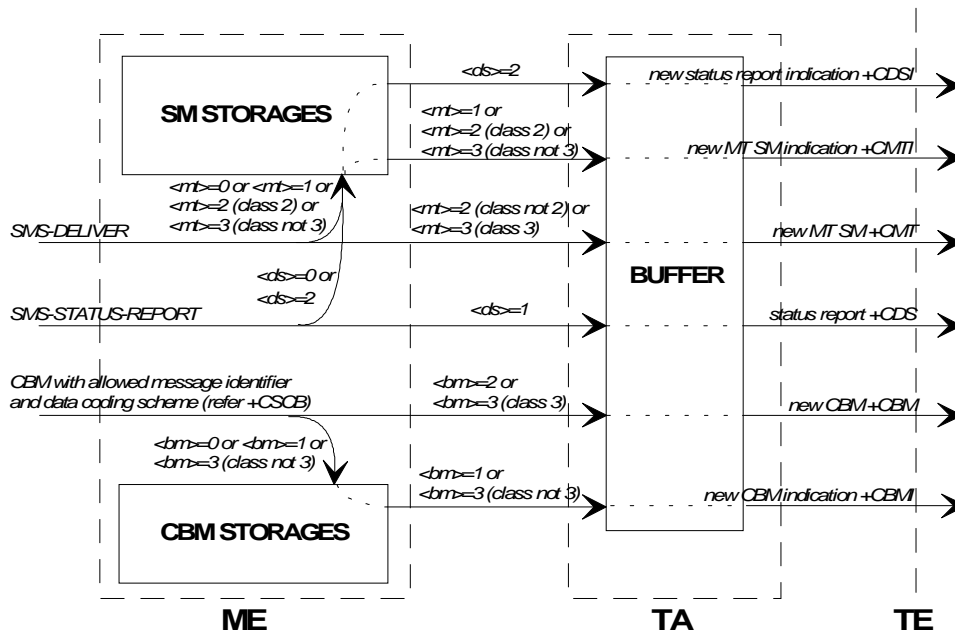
SM STORAGES

<ds>=2

new status report indication +CDSI

<mt>=1 or
<mt>=2 (class 2) or
<mt>=3 (class not 3)

new MT SM indication +CMTI

<mt>=0 or <mt>=1 or
<mt>=2 (class 2) or
<mt>=3 (class not 3)

SMS-DELIVER

<mt>=2 (class not 2) or
<mt>=3 (class 3)

new MT SM +CMT

BUFFER

<ds>=0 or
<ds>=2

SMS-STATUS-REPORT

<ds>=1

status report +CDS

CBM with allowed message identifier
and data coding scheme (refer +CSCB)

<bm>=2 or
<bm>=3 (class 3)

new CBM +CBM

<bm>=0 or <bm>=1 or
<bm>=3 (class not 3)

<bm>=1 or
<bm>=3 (class not 3)

new CBM indication +CBMI

CBM STORAGES

ME

TA

TE